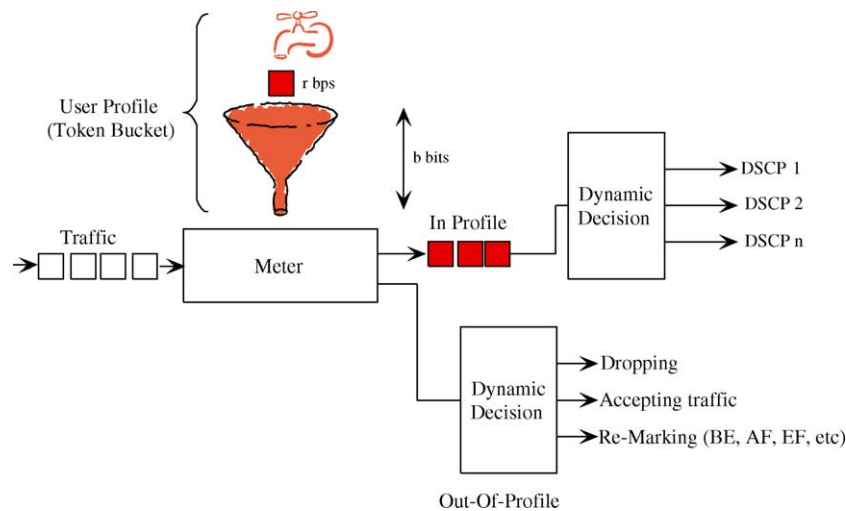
User Profile
(Token Bucket)

r bps

b bits

Traffic

Meter

In Profile

Dynamic Decision

DSCP 1

DSCP 2

DSCP n

Dynamic Decision

Dropping

Accepting traffic

Re-Marking (BE, AF, EF, etc)

Out-Of-Profile